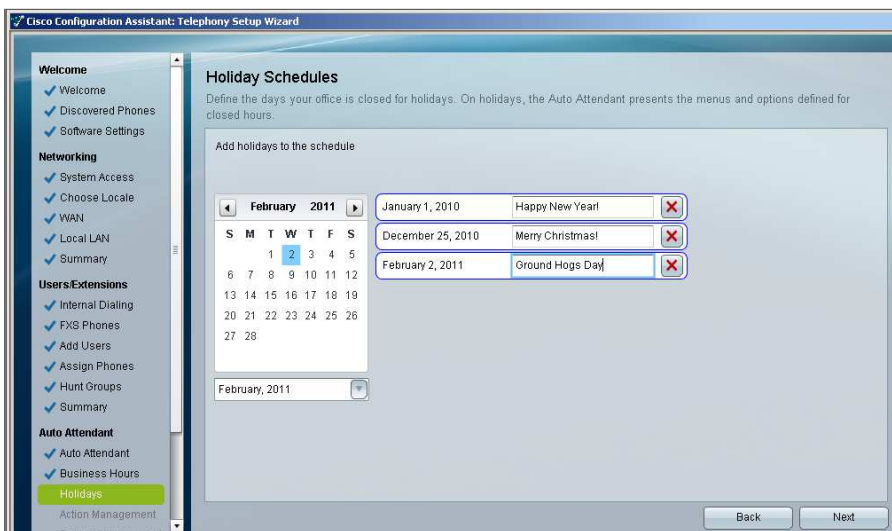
Cisco Configuration Assistant: Telephony Setup Wizard

Welcome
Welcome
Discovered Phones
Software Settings
Networking
System Access
Choose Locale
WAN
Local LAN
Summary
Users/Extensions
Internal Dialing
FXS Phones
Add Users
Assign Phones
Hunt Groups
Summary
Auto Attendant
Auto Attendant
Business Hours
Holidays
Action Management

Holiday Schedules
Define the days your office is closed for holidays. On holidays, the Auto Attendant presents the menus and options defined for closed hours.

Add holidays to the schedule

February 2011

| S | M | T | W | T | F | S |
|---|---|---|---|---|---|---|
| | | 1 | 2 | 3 | 4 | 5 |
| 6 | 7 | 8 | 9 | 10 | 11 | 12 |
| 13 | 14 | 15 | 16 | 17 | 18 | 19 |
| 20 | 21 | 22 | 23 | 24 | 25 | 26 |
| 27 | 28 | | | | | |

February, 2011

January 1, 2010 Happy New Year!
December 25, 2010 Merry Christmas!
February 2, 2011 Ground Hogs Day

Back Next